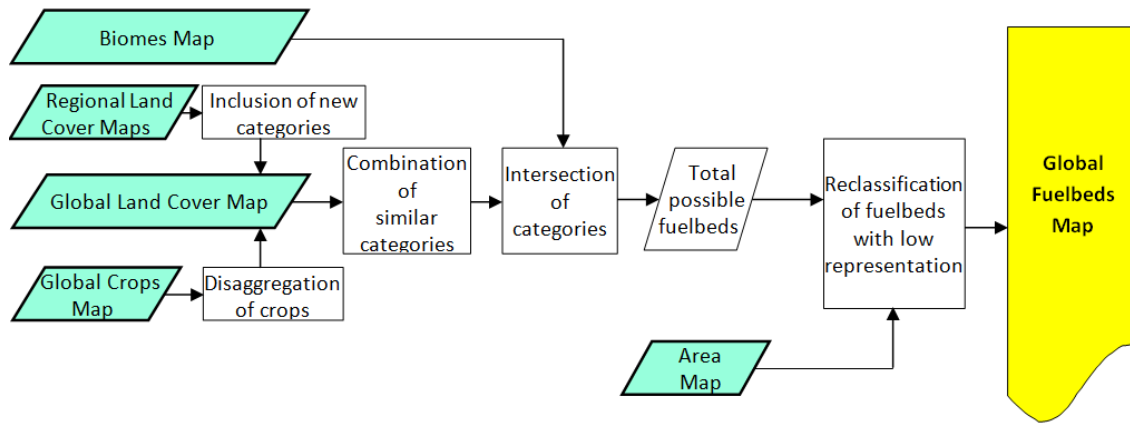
Biomes Map

Regional Land Cover Maps

Inclusion of new categories

Global Land Cover Map

Global Crops Map

Disaggregation of crops

Combination of similar categories

Intersection of categories

Total possible fuelbeds

Reclassification of fuelbeds with low representation

Area Map

Global Fuelbeds Map